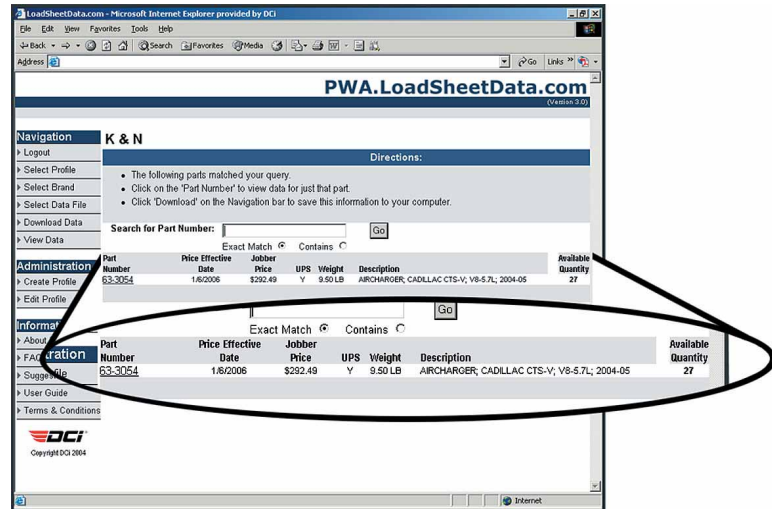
LoadSheetData.com - Microsoft Internet Explorer provided by DCi

File Edit View Favorites Tools Help

Back Search Favorites Media

Address

Go Links

PWA.LoadSheetData.com
(Version 3.0)

Navigation
Logout
Select Profile
Select Brand
Select Data File
Download Data
View Data

Administration
Create Profile
Edit Profile

Information
About
FAQ
Suggest
User Guide
Terms & Conditions

DCi
Copyright DCi 2004

K & N

Directions:

• The following parts matched your query.
• Click on the 'Part Number' to view data for just that part.
• Click 'Download' on the Navigation bar to save this information to your computer.

Search for Part Number: Go

Exact Match Contains

| Part Number | Price Effective Date | Jobber Price | UPS | Weight | Description | Available Quantity |
|---|---|---|---|---|---|---|
| 63-3054 | 1/6/2006 | $292.49 | Y | 9.50 LB | AIRCHARGER; CADILLAC CTS-V; V8-5.7L; 2004-05 | 27 |

Go

Exact Match Contains

| Part Number | Price Effective Date | Jobber Price | UPS | Weight | Description | Available Quantity |
|---|---|---|---|---|---|---|
| 63-3054 | 1/6/2006 | $292.49 | Y | 9.50 LB | AIRCHARGER; CADILLAC CTS-V; V8-5.7L; 2004-05 | 27 |

Internet